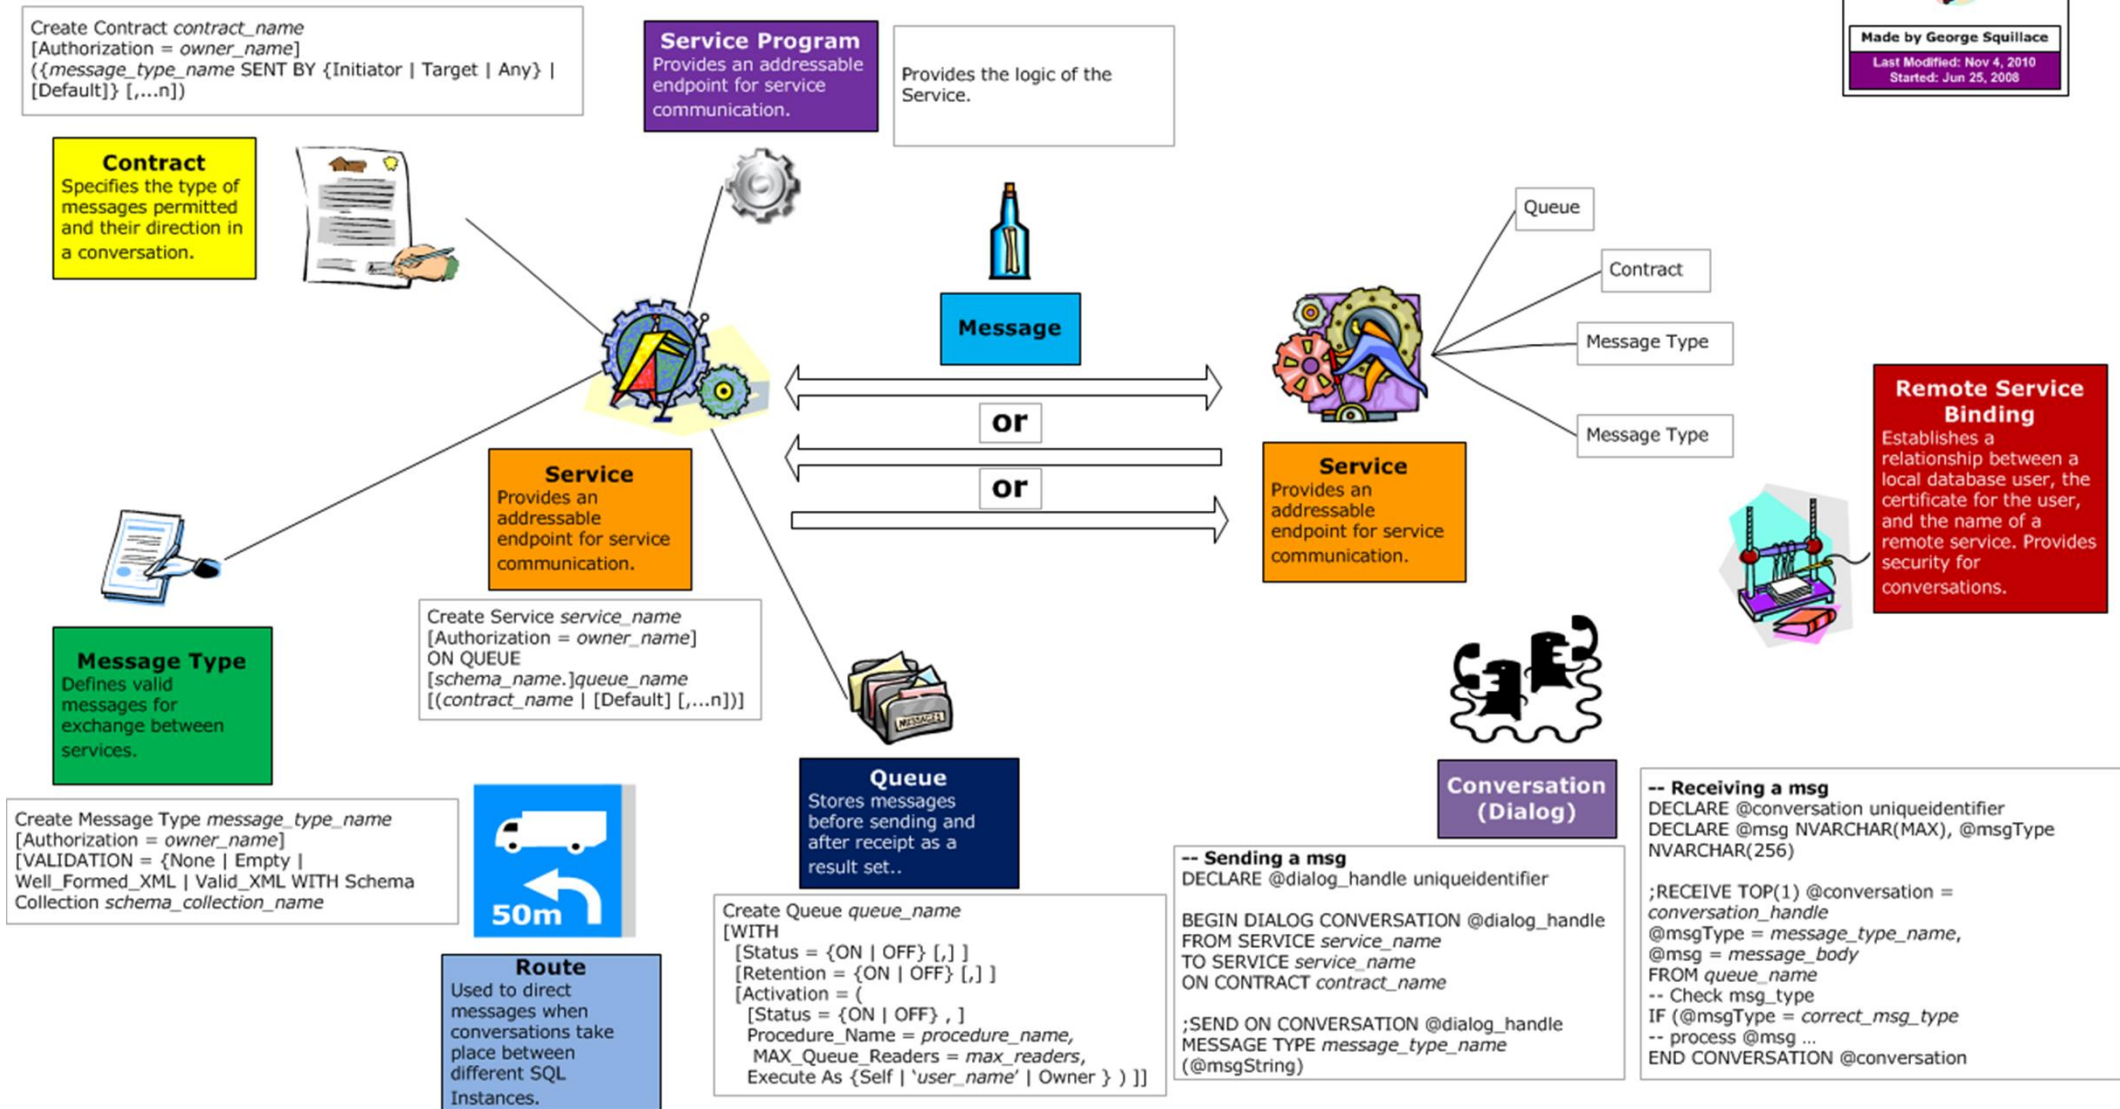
Create Contract contract_name
[Authorization = owner_name]
({message_type_name SENT BY {Initiator | Target | Any} | [Default]} [,...n])

Service Program
Provides an addressable endpoint for service communication.

Provides the logic of the Service.

Made by George Squillace
Last Modified: Nov 4, 2010
Started: Jun 25, 2008

Contract
Specifies the type of messages permitted and their direction in a conversation.

Message

or

or

Queue

Contract

Message Type

Message Type

Service
Provides an addressable endpoint for service communication.

Service
Provides an addressable endpoint for service communication.

Remote Service Binding
Establishes a relationship between a local database user, the certificate for the user, and the name of a remote service. Provides security for conversations.

Create Service service_name
[Authorization = owner_name]
ON QUEUE
[schema_name.]queue_name
[(contract_name | [Default] [,...n])]

Message Type
Defines valid messages for exchange between services.

MESSAGES

Create Message Type message_type_name
[Authorization = owner_name]
[VALIDATION = {None | Empty | Well_Formed_XML | Valid_XML WITH Schema Collection schema_collection_name

50m

Queue
Stores messages before sending and after receipt as a result set..

Conversation (Dialog)

-- Receiving a msg
DECLARE @conversation uniqueidentifier
DECLARE @msg NVARCHAR(MAX), @msgType NVARCHAR(256)

;RECEIVE TOP(1) @conversation = conversation_handle
@msgType = message_type_name,
@msg = message_body
FROM queue_name
-- Check msg_type
IF (@msgType = correct_msg_type
-- process @msg ...
END CONVERSATION @conversation

-- Sending a msg
DECLARE @dialog_handle uniqueidentifier

BEGIN DIALOG CONVERSATION @dialog_handle
FROM SERVICE service_name
TO SERVICE service_name
ON CONTRACT contract_name

;SEND ON CONVERSATION @dialog_handle
MESSAGE TYPE message_type_name
(@msgString)

Route
Used to direct messages when conversations take place between different SQL Instances.

Create Queue queue_name
[WITH
[Status = {ON | OFF} [,] ]
[Retention = {ON | OFF} [,] ]
[Activation = (
[Status = {ON | OFF} , ]
Procedure_Name = procedure_name,
MAX_Queue_Readers = max_readers,
Execute As {Self | 'user_name' | Owner } ) ]]